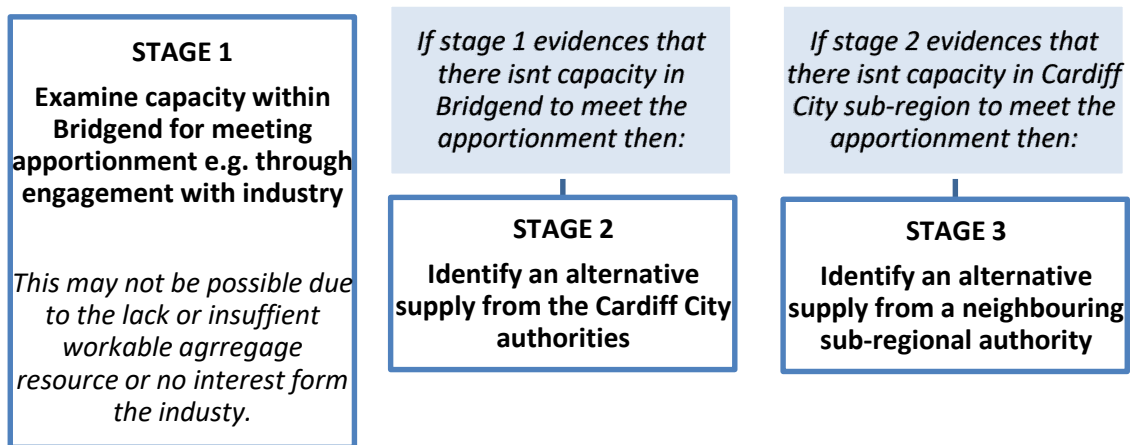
STAGE 1

Examine capacity within Bridgend for meeting apportionment e.g. through engagement with industry

This may not be possible due to the lack or insuffient workable agrregage resource or no interest form the industy.

If stage 1 evidences that there isnt capacity in Bridgend to meet the apportionment then:

STAGE 2

Identify an alternative supply from the Cardiff City authorities

If stage 2 evidences that there isnt capacity in Cardiff City sub-region to meet the apportionment then:

STAGE 3

Identify an alternative supply from a neighbouring sub-regional authority